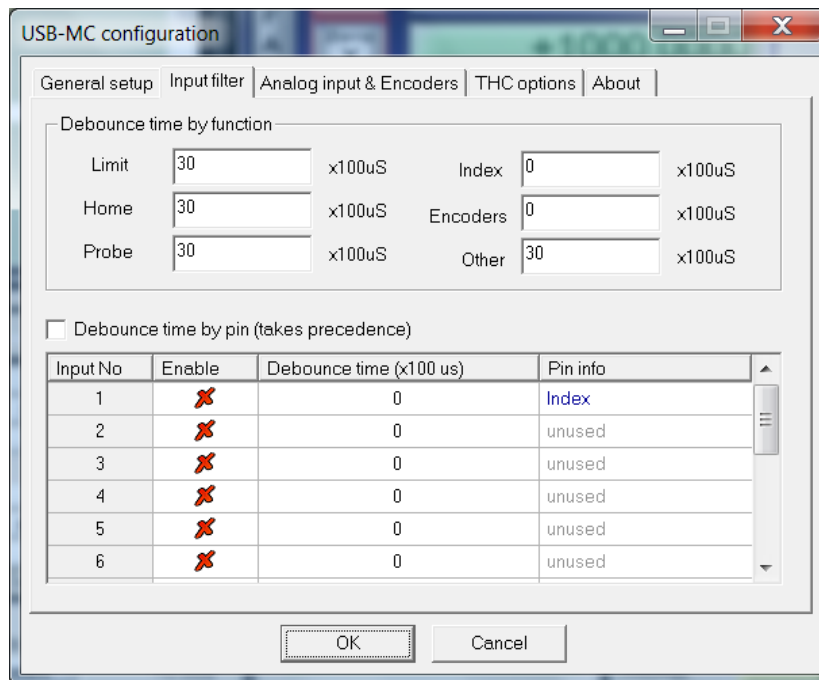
USB-MC configuration

General setup | Input filter | Analog input & Encoders | THC options | About

Debounce time by function

Limit 30 x100uS
Home 30 x100uS
Probe 30 x100uS
Index 0 x100uS
Encoders 0 x100uS
Other 30 x100uS

Debounce time by pin (takes precedence)

| Input No | Enable | Debounce time (x100 us) | Pin info |
|---|---|---|---|
| 1 | ✗ | 0 | Index |
| 2 | ✗ | 0 | unused |
| 3 | ✗ | 0 | unused |
| 4 | ✗ | 0 | unused |
| 5 | ✗ | 0 | unused |
| 6 | ✗ | 0 | unused |

OK Cancel